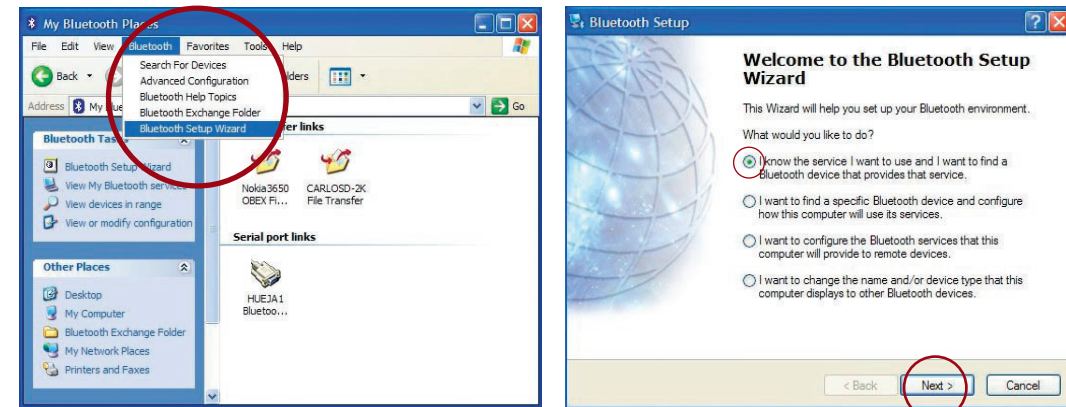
My Bluetooth Places

File Edit View Bluetooth Favorites Tools Help

Back

Search For Devices
Advanced Configuration
Bluetooth Help Topics
Bluetooth Exchange Folder
Bluetooth Setup Wizard

lders

Address My

Go

Bluetooth Tas

Bluetooth Setup Wizard
View My Bluetooth services
View devices in range
View or modify configuration

er links

Nokia3650 OBEX Fi...

CARLOSD-2K File Transfer

Serial port links

HUEJA1 Bluetoo...

Other Places

Desktop
My Computer
Bluetooth Exchange Folder
My Network Places
Printers and Faxes

Bluetooth Setup

Welcome to the Bluetooth Setup Wizard

This Wizard will help you set up your Bluetooth environment.

What would you like to do?

I know the service I want to use and I want to find a Bluetooth device that provides that service.

I want to find a specific Bluetooth device and configure how this computer will use its services.

I want to configure the Bluetooth services that this computer will provide to remote devices.

I want to change the name and/or device type that this computer displays to other Bluetooth devices.

< Back Next > Cancel